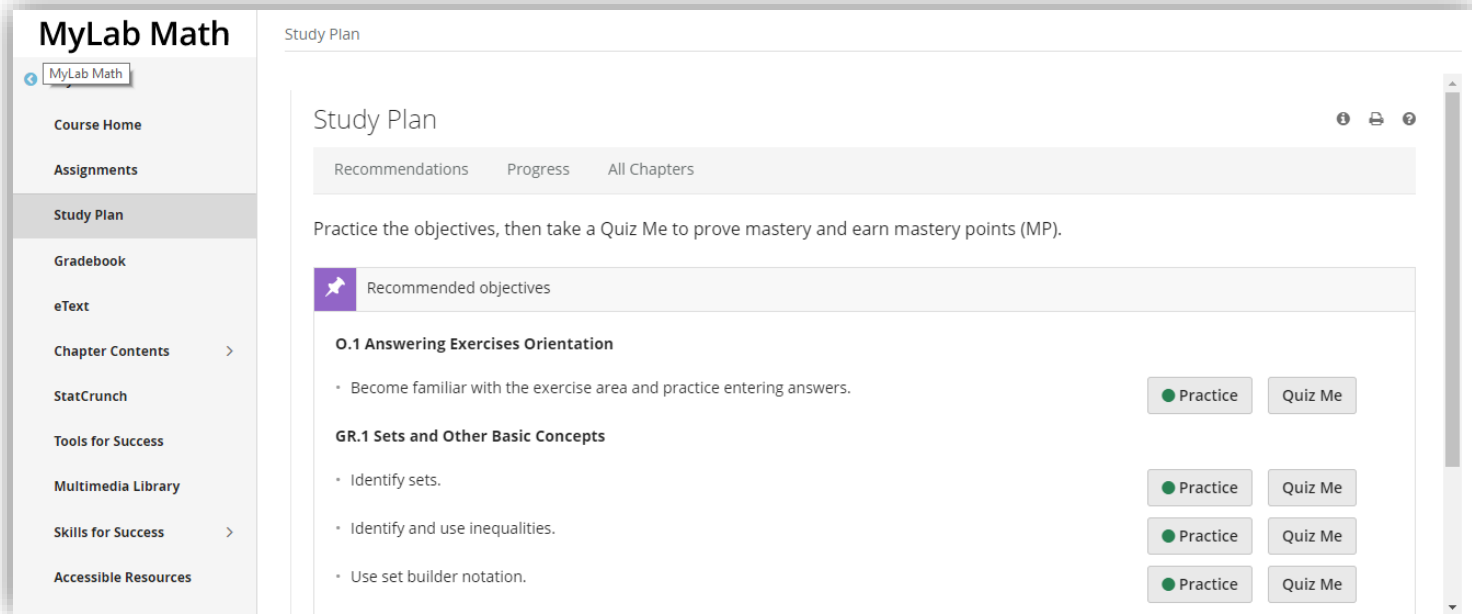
MyLab Math

MyLab Math

Course Home

Assignments

Study Plan

Gradebook

eText

Chapter Contents

StatCrunch

Tools for Success

Multimedia Library

Skills for Success

Accessible Resources

Study Plan

Study Plan

Recommendations Progress All Chapters

Practice the objectives, then take a Quiz Me to prove mastery and earn mastery points (MP).

Recommended objectives

O.1 Answering Exercises Orientation

• Become familiar with the exercise area and practice entering answers. Practice Quiz Me

GR.1 Sets and Other Basic Concepts

• Identify sets. Practice Quiz Me

• Identify and use inequalities. Practice Quiz Me

• Use set builder notation. Practice Quiz Me